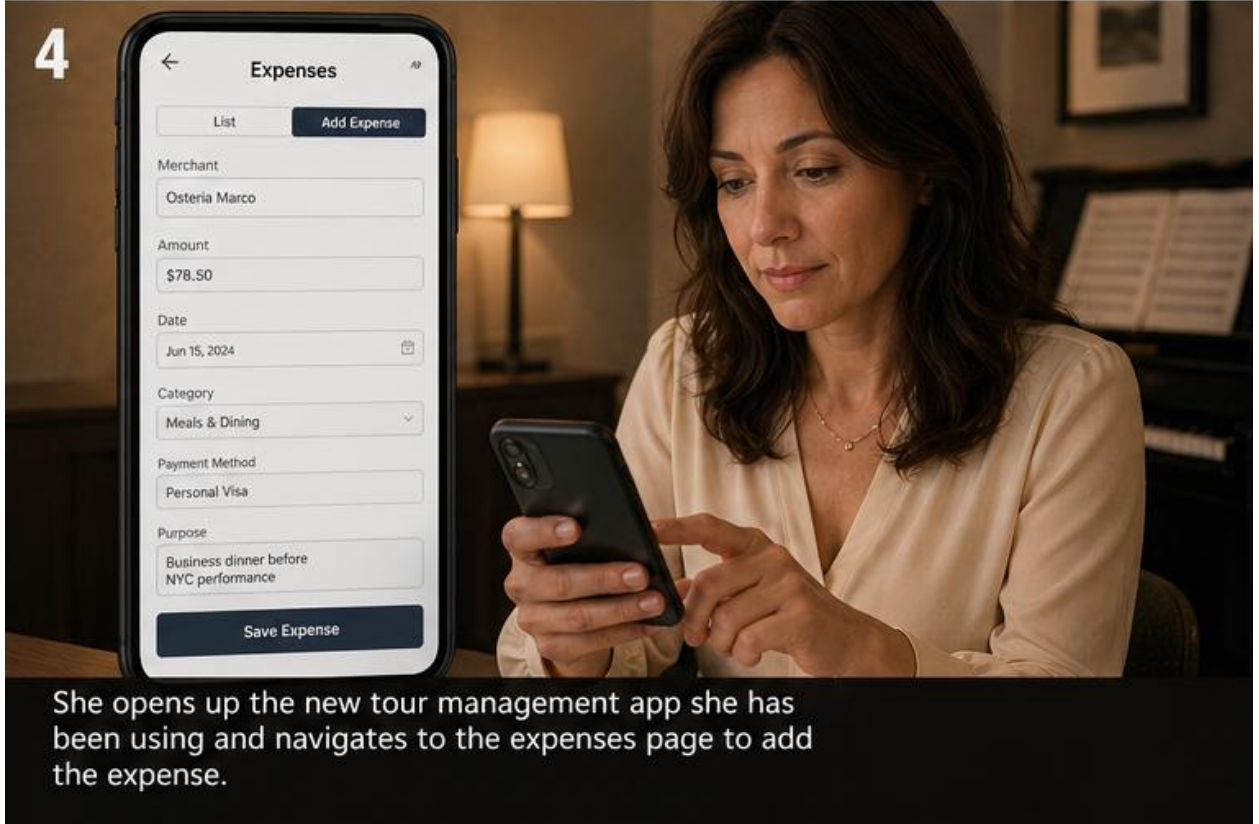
4

←

Expenses

List

Add Expense

Merchant

Osteria Marco

Amount

$78.50

Date

Jun 15, 2024

Category

Meals & Dining

Payment Method

Personal Visa

Purpose

Business dinner before NYC performance

Save Expense

She opens up the new tour management app she has been using and navigates to the expenses page to add the expense.